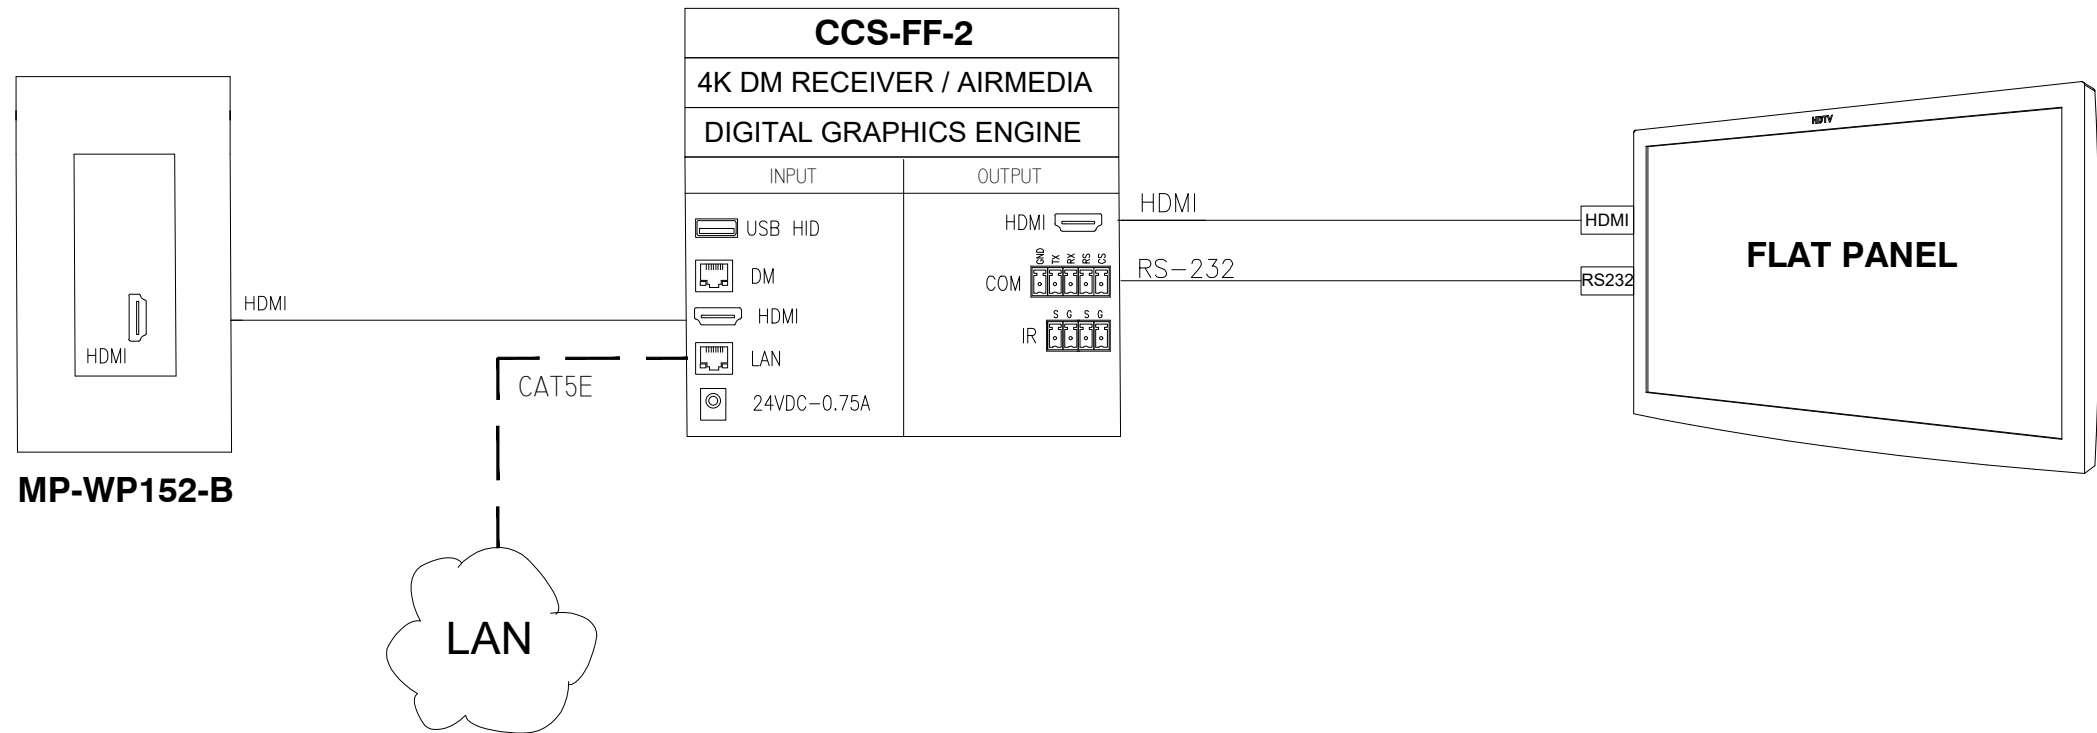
CCS-FF-2

4K DM RECEIVER / AIRMEDIA

DIGITAL GRAPHICS ENGINE

INPUT

OUTPUT

USB HID

DM

HDMI

LAN

24VDC-0.75A

HDMI

GND TX RX RS CS

COM

S G S G

IR

HDMI

RS-232

HDMI

RS232

HDTV

FLAT PANEL

HDMI

HDMI

CAT5E

MP-WP152-B

LAN